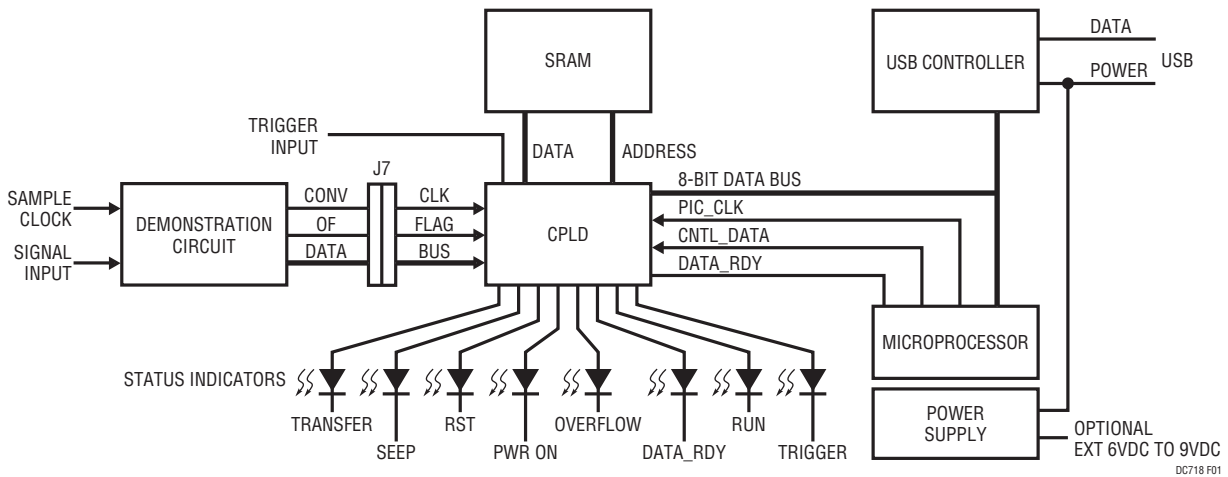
SRAM

USB CONTROLLER

DATA

POWER

USB

TRIGGER INPUT

DATA

ADDRESS

J7

8-BIT DATA BUS

SAMPLE CLOCK

DEMONSTRATION CIRCUIT

CONV

OF

DATA

CLK

FLAG

BUS

CPLD

PIC_CLK

CNTL_DATA

DATA_RDY

SIGNAL INPUT

MICROPROCESSOR

STATUS INDICATORS

TRANSFER

SEEP

RST

PWR ON

OVERFLOW

DATA_RDY

RUN

TRIGGER

POWER SUPPLY

OPTIONAL EXT 6VDC TO 9VDC

DC718 F01